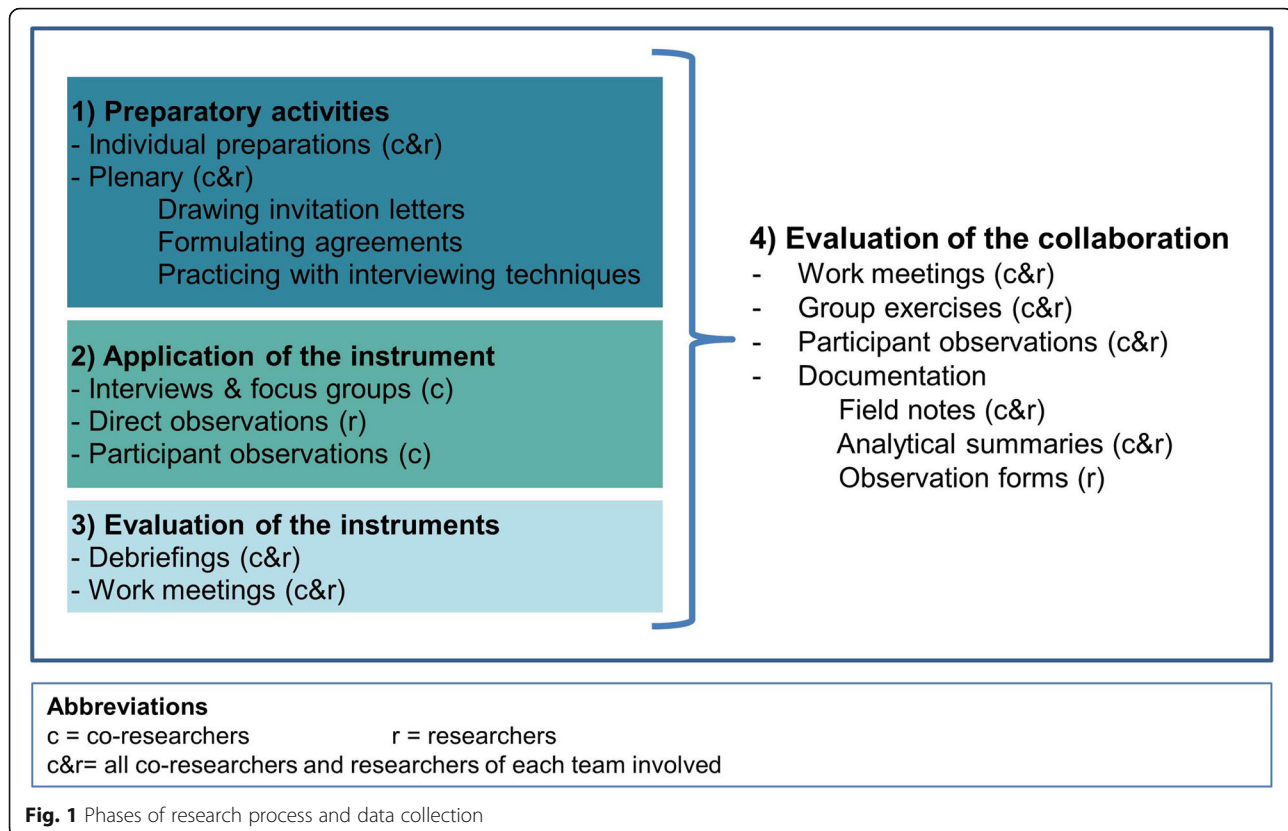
**1) Preparatory activities**
- Individual preparations (c&r)
- Plenary (c&r)
Drawing invitation letters
Formulating agreements
Practicing with interviewing techniques

**2) Application of the instrument**
- Interviews & focus groups (c)
- Direct observations (r)
- Participant observations (c)

**3) Evaluation of the instruments**
- Debriefings (c&r)
- Work meetings (c&r)

**4) Evaluation of the collaboration**
- Work meetings (c&r)
- Group exercises (c&r)
- Participant observations (c&r)
- Documentation
Field notes (c&r)
Analytical summaries (c&r)
Observation forms (r)

**Abbreviations**
c = co-researchers r = researchers
c&r= all co-researchers and researchers of each team involved

**Fig. 1** Phases of research process and data collection